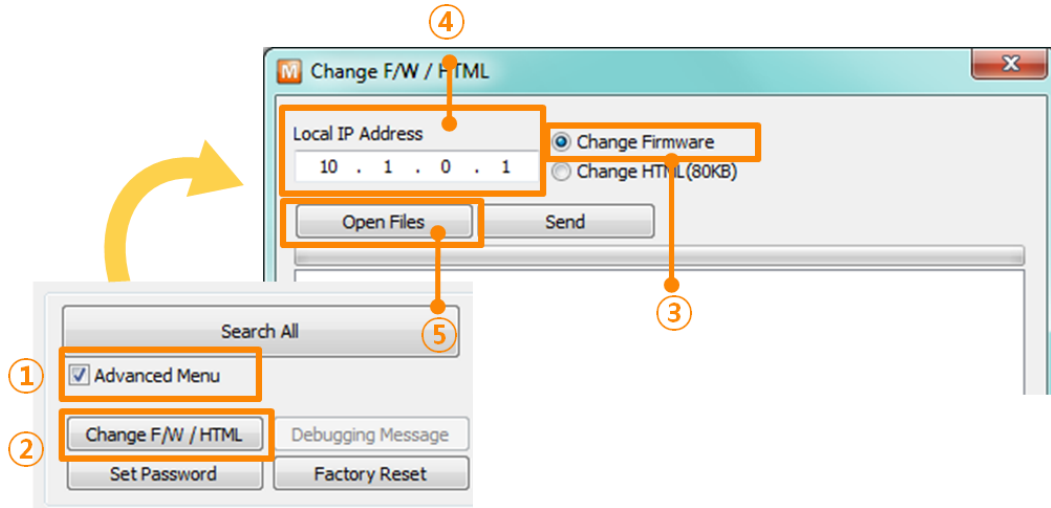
④
M Change F/W / HTML
X
Local IP Address
10 . 1 . 0 . 1
Change Firmware
Change HTML(80KB)
Open Files
Send
③
Search All
⑤
① Advanced Menu
② Change F/W / HTML
Debugging Message
Set Password
Factory Reset